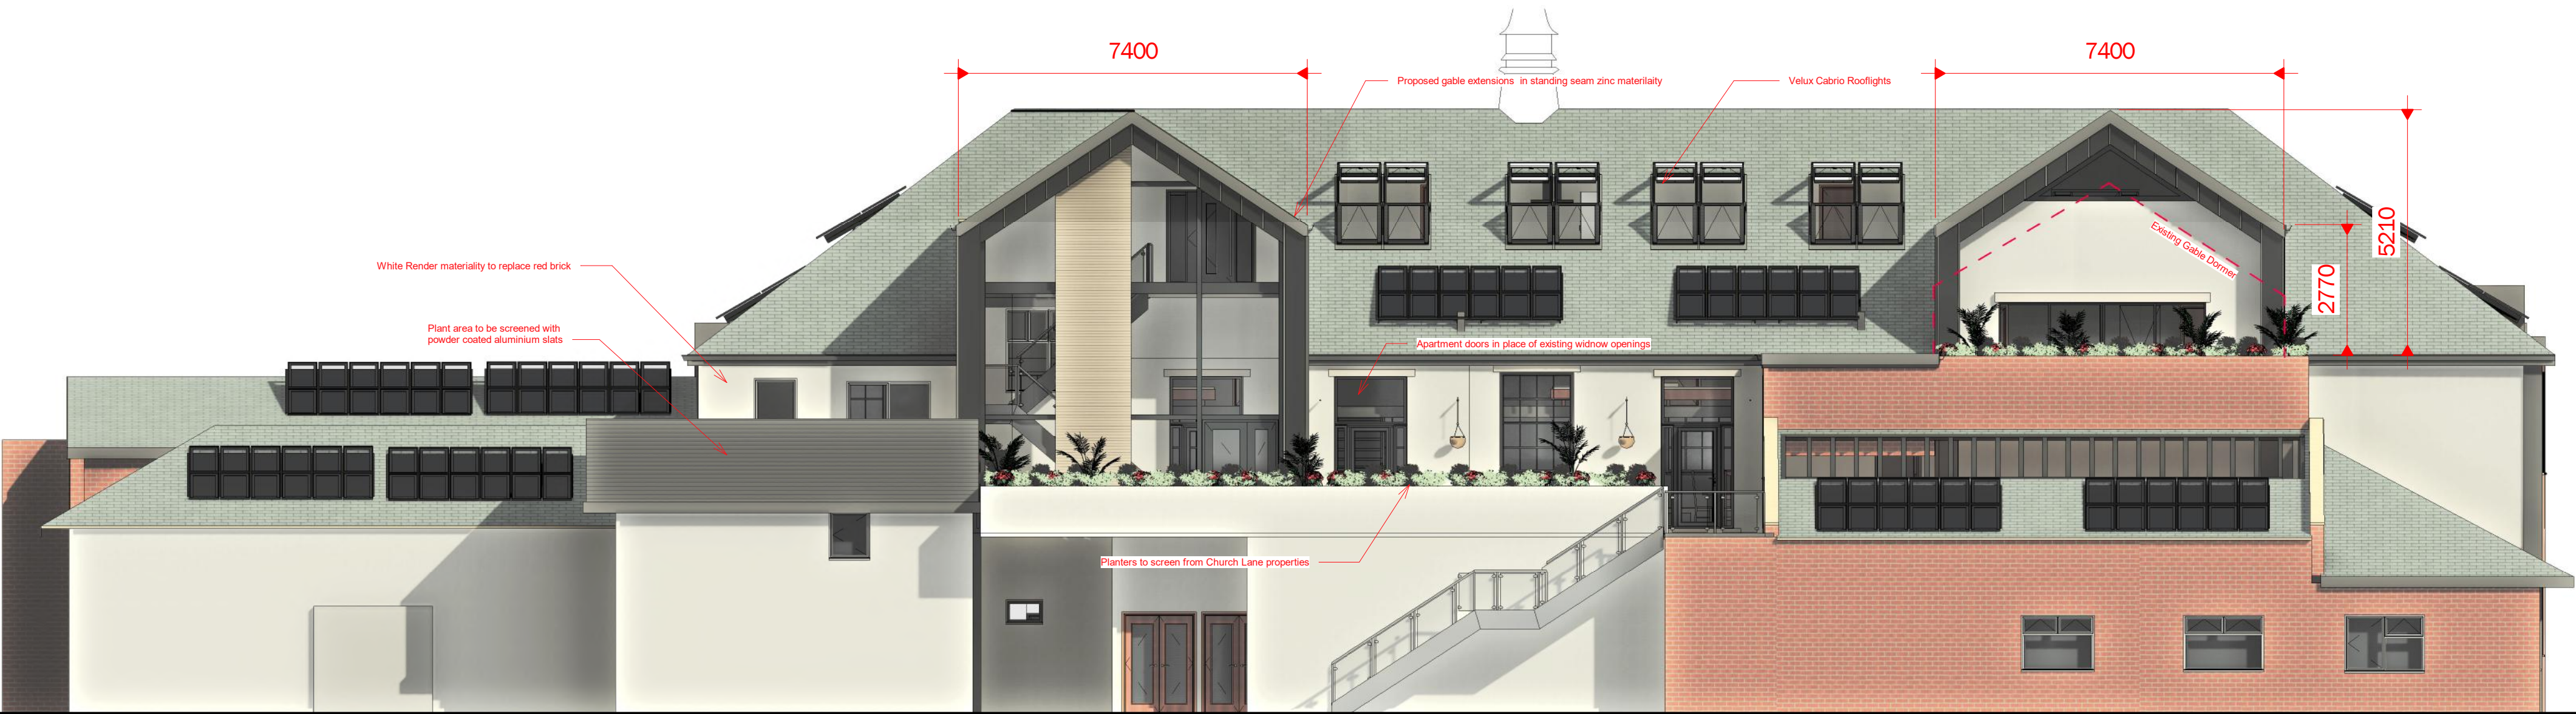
7400

7400

Proposed gable extensions in standing seam zinc materilaity

Velux Cabrio Rooflights

White Render materiality to replace red brick

Plant area to be screened with powder coated aluminium slats

Existing Gable Dormer

5210

2770

Apartment doors in place of existing widnow openings

Planters to screen from Church Lane properties